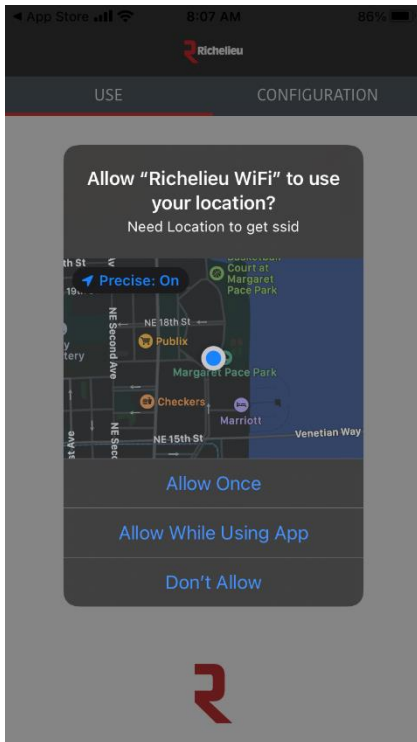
◀ App Store 8:07 AM 86%

Richelieu

USE CONFIGURATION

Allow “Richelieu WiFi” to use your location?
Need Location to get ssid

Precise: On
th St
19
Basketball Court at Margaret Pace Park
NE 18th St
NE Second Ave
Publix
tery
Margaret Pace Park
Checkers
Marriott
Venetian Way
NE 15th St
st Ave
NE Sec

Allow Once

Allow While Using App

Don’t Allow